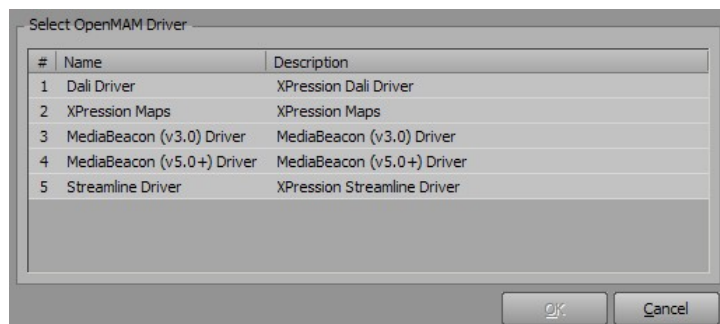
Select OpenMAM Driver

| # | Name | Description |
|---|---|---|
| 1 | Dali Driver | XPression Dali Driver |
| 2 | XPression Maps | XPression Maps |
| 3 | MediaBeacon (v3.0) Driver | MediaBeacon (v3.0) Driver |
| 4 | MediaBeacon (v5.0+) Driver | MediaBeacon (v5.0+) Driver |
| 5 | Streamline Driver | XPression Streamline Driver |

OK
Cancel